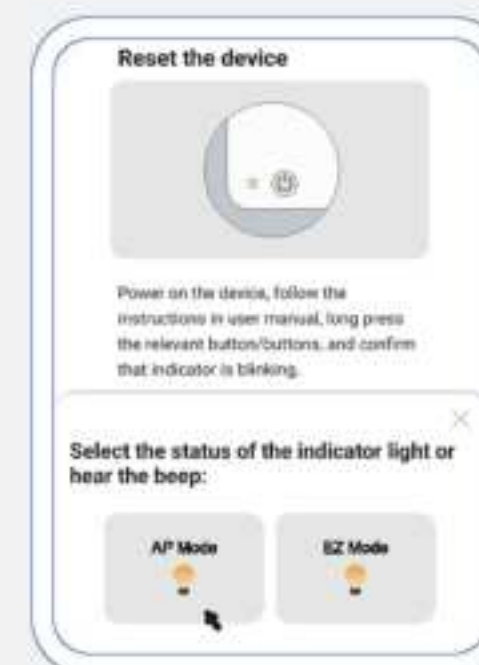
Reset the device

Power on the device, follow the instructions in user manual, long press the relevant button/buttons, and confirm that indicator is blinking.

Select the status of the indicator light or hear the beep:

AP Mode

EZ Mode